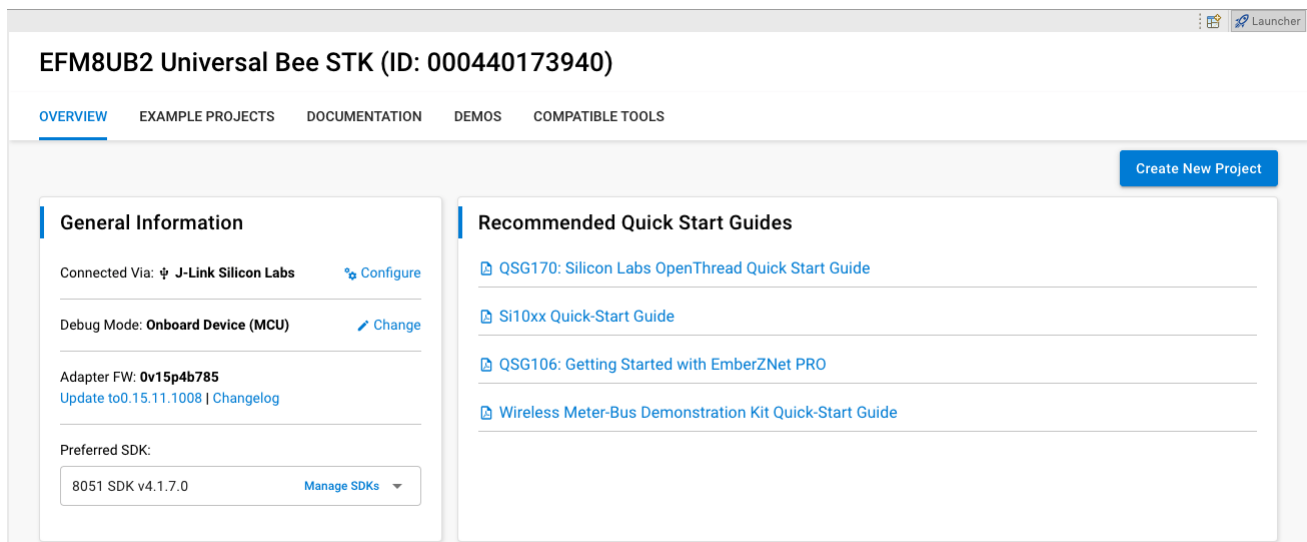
Launcher

EFM8UB2 Universal Bee STK (ID: 000440173940)

OVERVIEW EXAMPLE PROJECTS DOCUMENTATION DEMOS COMPATIBLE TOOLS

Create New Project

General Information

Connected Via: J-Link Silicon Labs Configure

Debug Mode: Onboard Device (MCU) Change

Adapter FW: 0v15p4b785
Update to0.15.11.1008 | Changelog

Preferred SDK:

8051 SDK v4.1.7.0 Manage SDKs

Recommended Quick Start Guides

QSG170: Silicon Labs OpenThread Quick Start Guide

Si10xx Quick-Start Guide

QSG106: Getting Started with EmberZNet PRO

Wireless Meter-Bus Demonstration Kit Quick-Start Guide